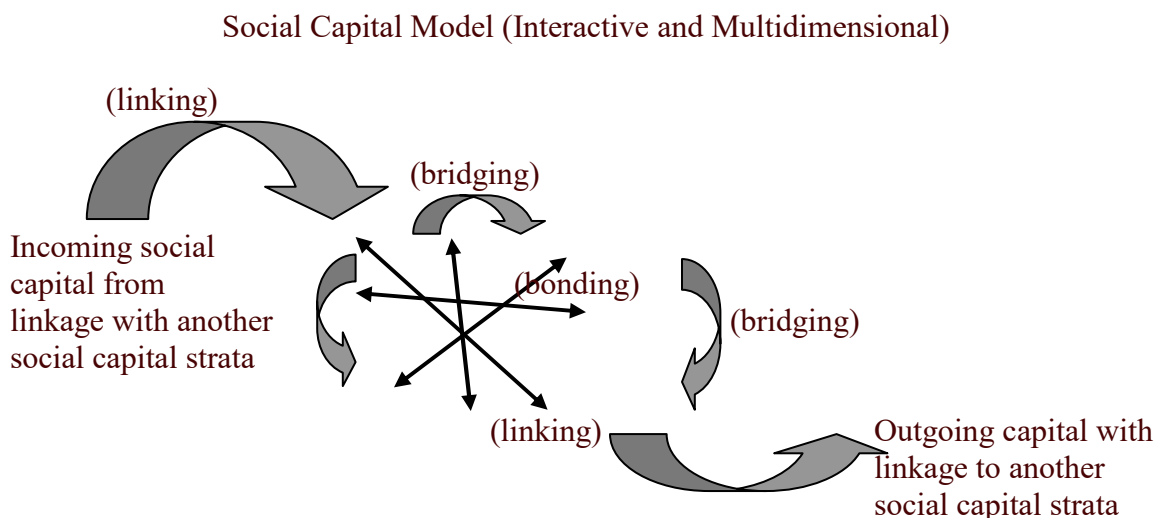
Social Capital Model (Interactive and Multidimensional)

(linking)

(bridging)

Incoming social capital from linkage with another social capital strata

(bonding)

(bridging)

(linking)

Outgoing capital with linkage to another social capital strata